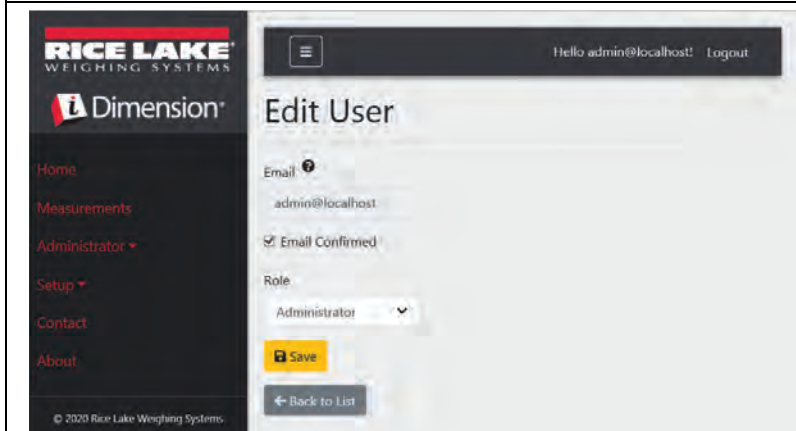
RICE LAKE
WEIGHING SYSTEMS

Dimension

Home

Measurements

Administrator

Setup

Contact

About

© 2020 Rice Lake Weighing Systems

Hello admin@localhost! Logout

Edit User

Email

admin@localhost

Email Confirmed

Role

Administrator

Save

← Back to List